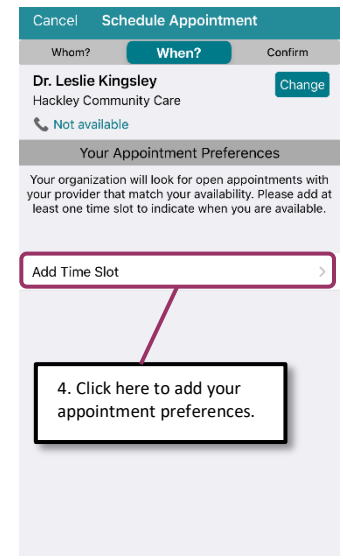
Cancel Schedule Appointment

Whom? When? Confirm

Dr. Leslie Kingsley
Hackley Community Care

Change

Not available

Your Appointment Preferences

Your organization will look for open appointments with your provider that match your availability. Please add at least one time slot to indicate when you are available.

Add Time Slot

4. Click here to add your appointment preferences.